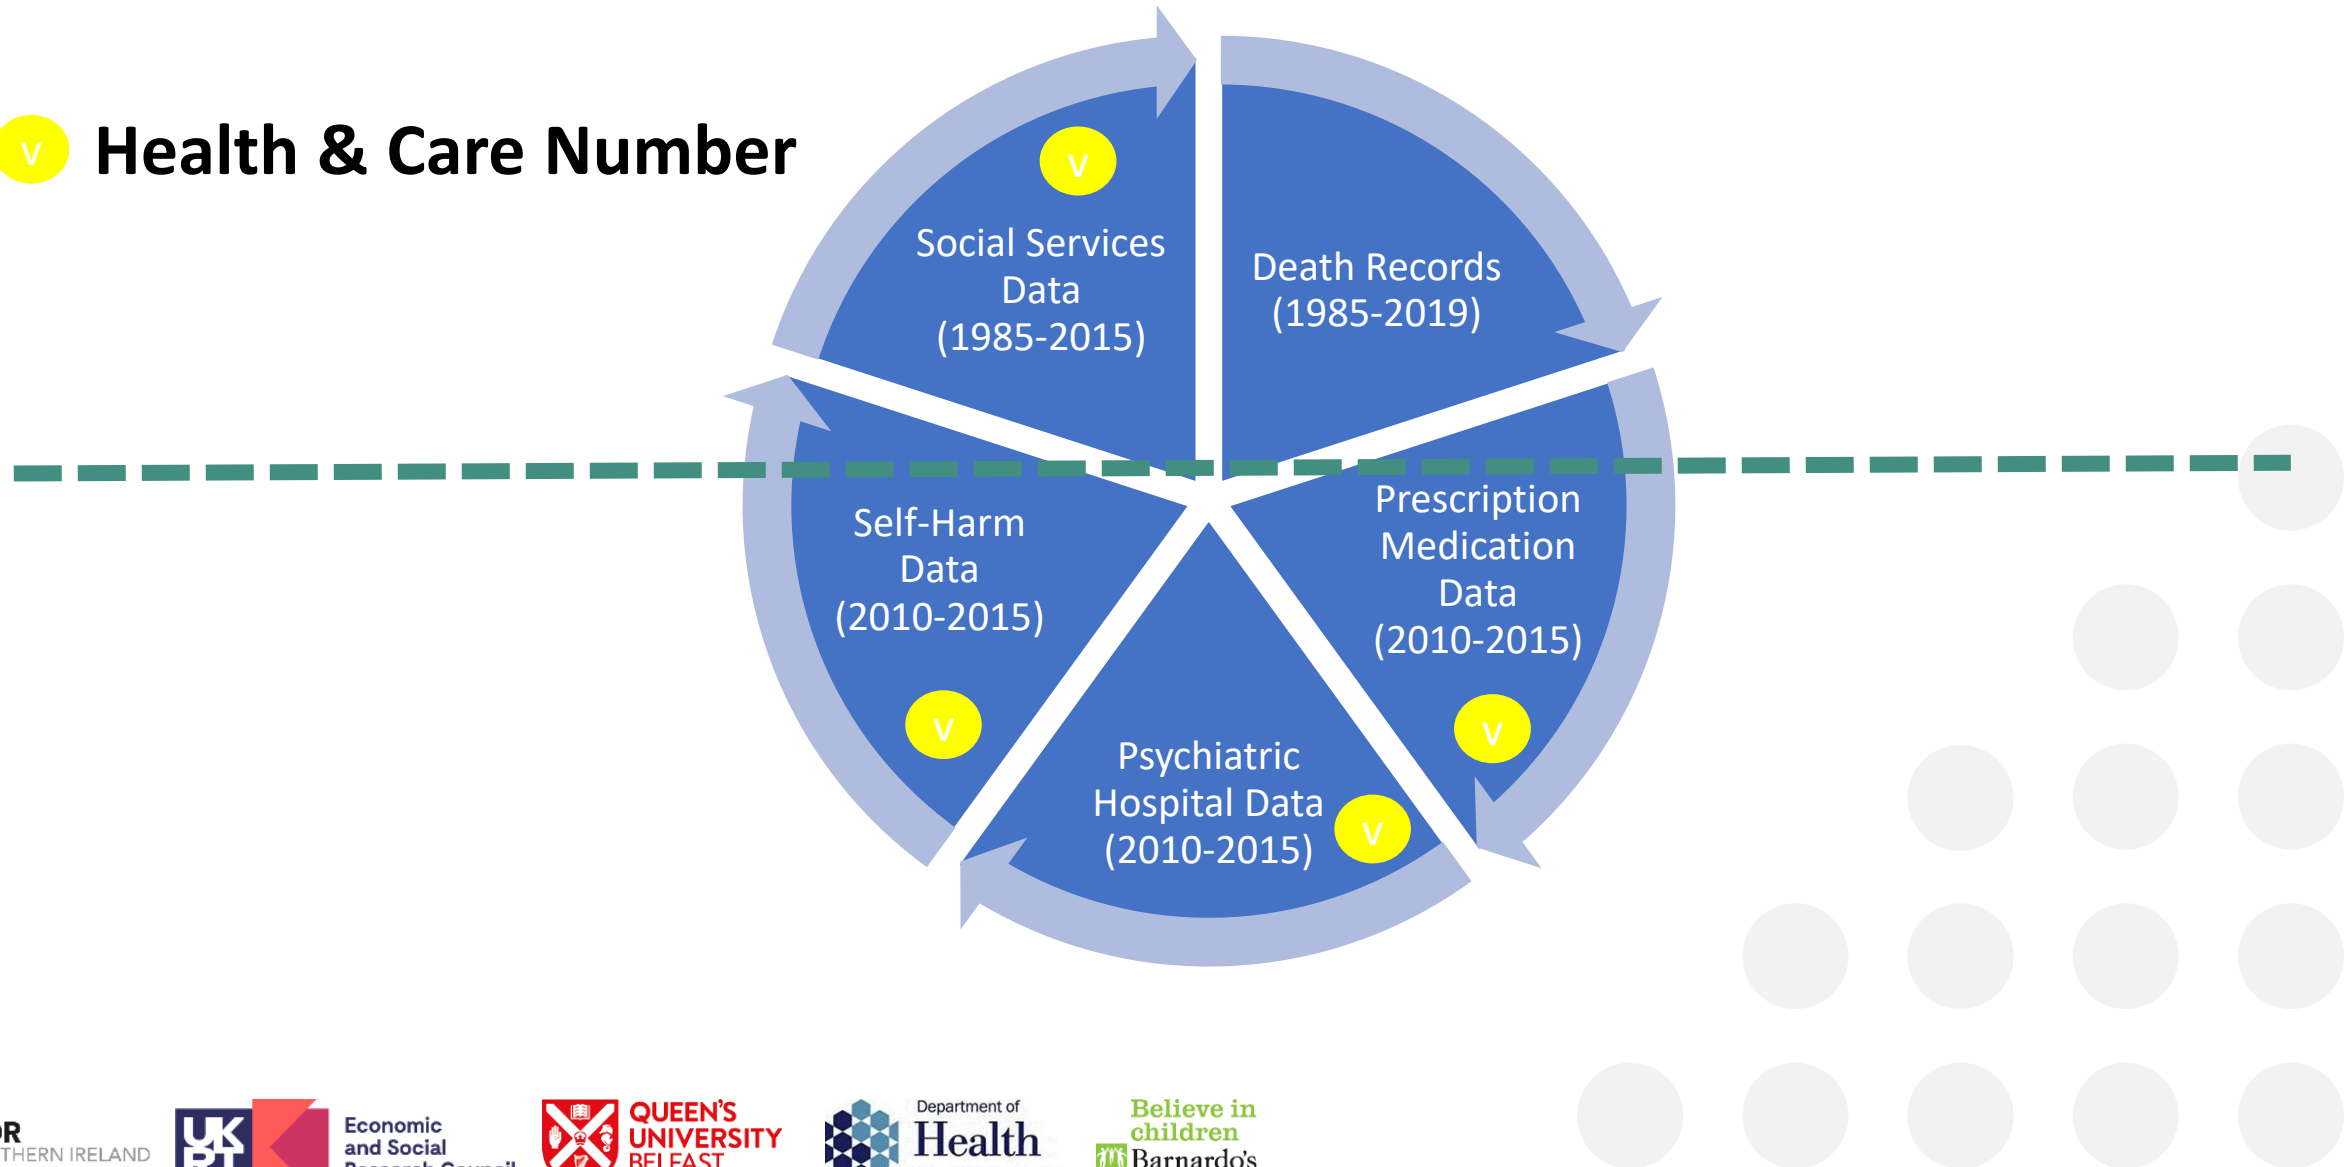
v Health & Care Number

v

Social Services Data (1985-2015)

Death Records (1985-2019)

Self-Harm Data (2010-2015)

v

Prescription Medication Data (2010-2015)

v

Psychiatric Hospital Data (2010-2015)

v

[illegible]R
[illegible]THERN IRELAND

UK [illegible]

Economic and Social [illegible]

QUEEN'S UNIVERSITY BELFAST

Department of Health

Believe in children
Barnardo's